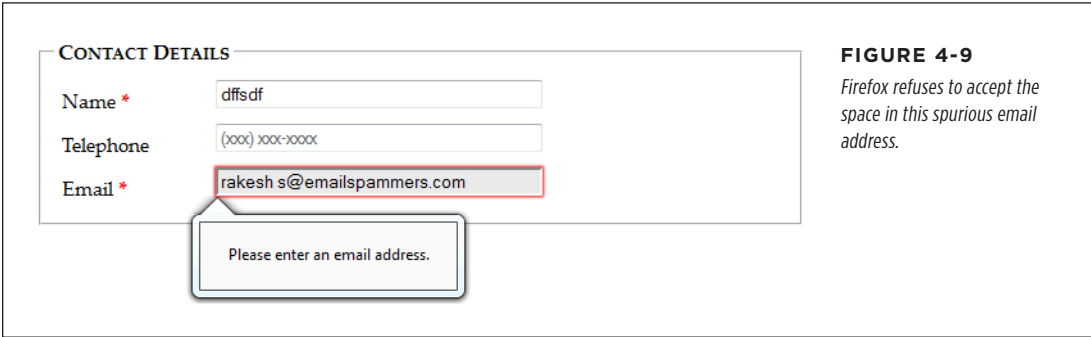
Contact Details

Name *
dffsdf

Telephone
(xxx) xxx-xxxx

Email *
rakesh s@emailspammers.com

Please enter an email address.

FIGURE 4-9

Firefox refuses to accept the space in this spurious email address.